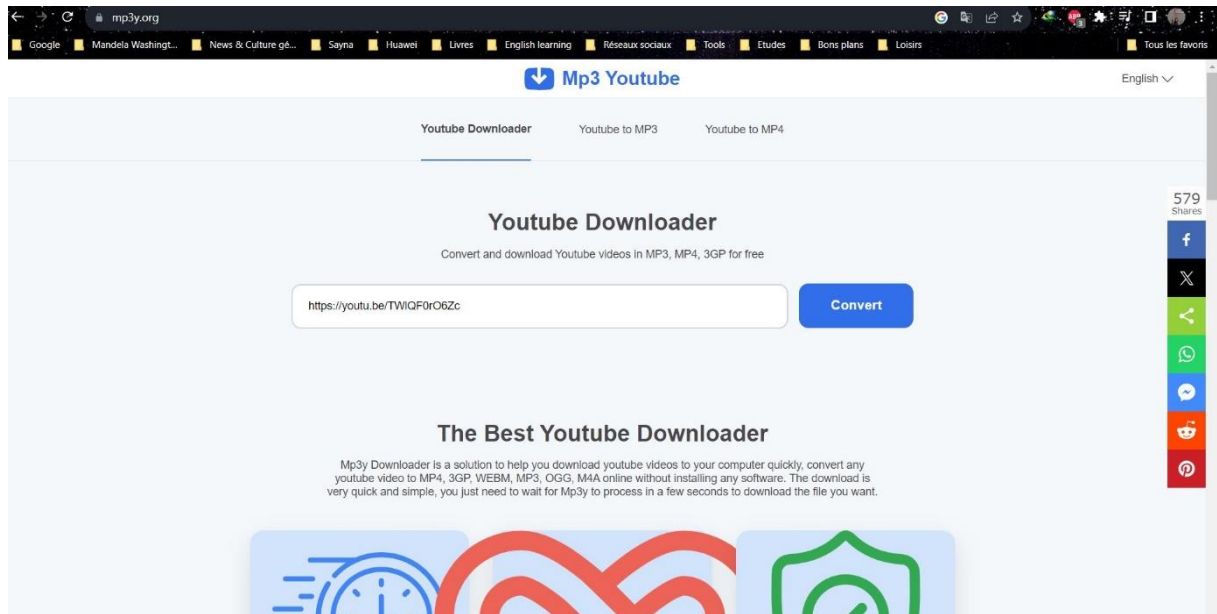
mp3y.org

Google Mandela Washingt... News & Culture gé... Sayna Huawei Livres English learning Réseaux sociaux Tools Etudes Bons plans Loisirs Tous les favoris

Mp3 Youtube

English

Youtube Downloader Youtube to MP3 Youtube to MP4

579 Shares

Youtube Downloader

Convert and download Youtube videos in MP3, MP4, 3GP for free

https://youtu.be/TWIQF0rO6Zc

Convert

The Best Youtube Downloader

Mp3y Downloader is a solution to help you download youtube videos to your computer quickly, convert any youtube video to MP4, 3GP, WEBM, MP3, OGG, M4A online without installing any software. The download is very quick and simple, you just need to wait for Mp3y to process in a few seconds to download the file you want.